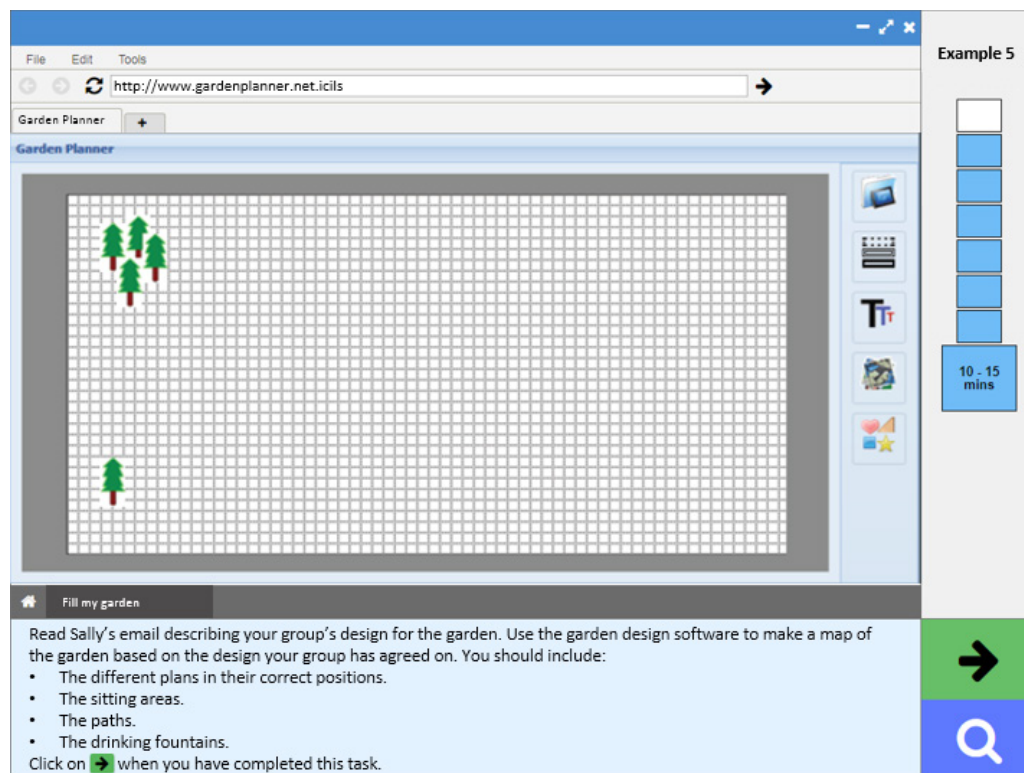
File Edit Tools

http://www.gardenplanner.net.icils

Garden Planner +

Garden Planner

Example 5

10 - 15 mins

Fill my garden

Read Sally's email describing your group's design for the garden. Use the garden design software to make a map of the garden based on the design your group has agreed on. You should include:
• The different plans in their correct positions.
• The sitting areas.
• The paths.
• The drinking fountains.
Click on ➔ when you have completed this task.